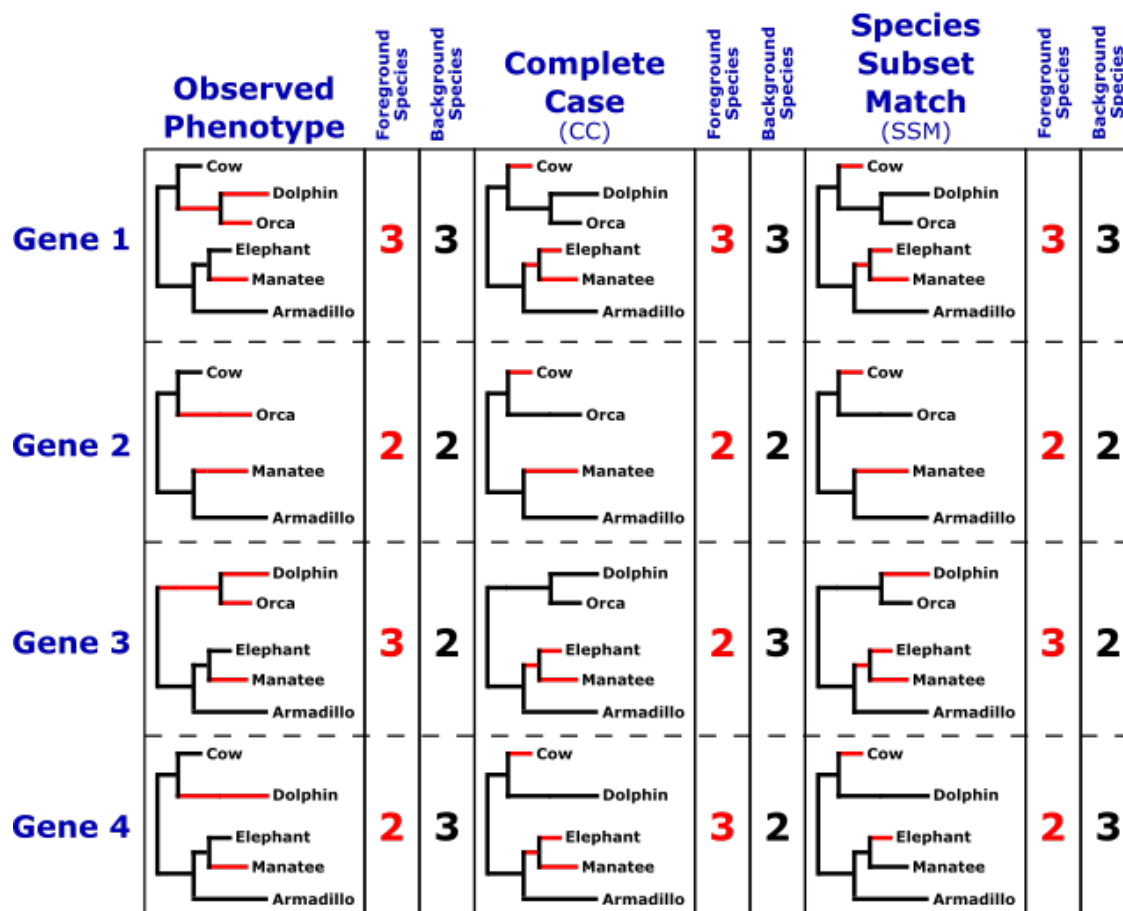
| | Observed Phenotype | Foreground Species | Background Species | Complete Case (CC) | Foreground Species | Background Species | Species Subset Match (SSM) | Foreground Species | Background Species |
|---|---|---|---|---|---|---|---|---|---|
| Gene 1 | Cow, Dolphin, Orca, Elephant, Manatee, Armadillo | 3 | 3 | Cow, Dolphin, Orca, Elephant, Manatee, Armadillo | 3 | 3 | Cow, Dolphin, Orca, Elephant, Manatee, Armadillo | 3 | 3 |
| Gene 2 | Cow, Orca, Manatee, Armadillo | 2 | 2 | Cow, Orca, Manatee, Armadillo | 2 | 2 | Cow, Orca, Manatee, Armadillo | 2 | 2 |
| Gene 3 | Dolphin, Orca, Elephant, Manatee, Armadillo | 3 | 2 | Dolphin, Orca, Elephant, Manatee, Armadillo | 2 | 3 | Dolphin, Orca, Elephant, Manatee, Armadillo | 3 | 2 |
| Gene 4 | Cow, Dolphin, Elephant, Manatee, Armadillo | 2 | 3 | Cow, Dolphin, Elephant, Manatee, Armadillo | 3 | 2 | Cow, Dolphin, Elephant, Manatee, Armadillo | 2 | 3 |